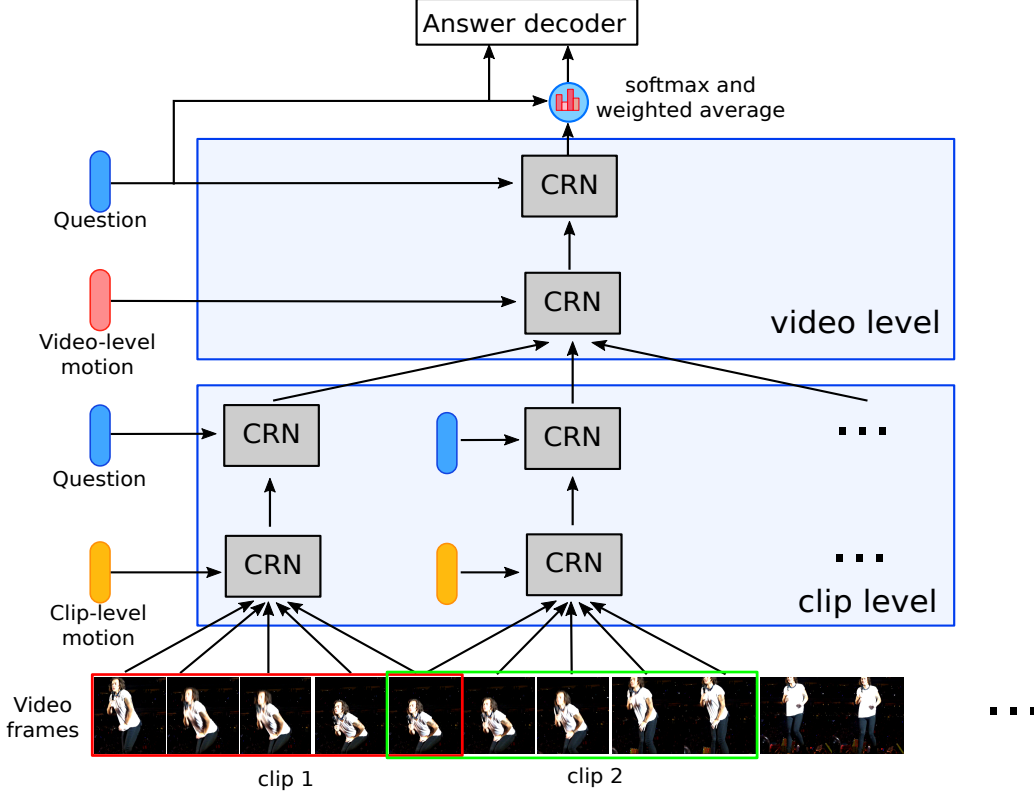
Answer decoder

softmax and weighted average

Question

CRN

Video-level motion

CRN

video level

Question

CRN

CRN

...

Clip-level motion

CRN

CRN

...

clip level

Video frames

...

clip 1

clip 2